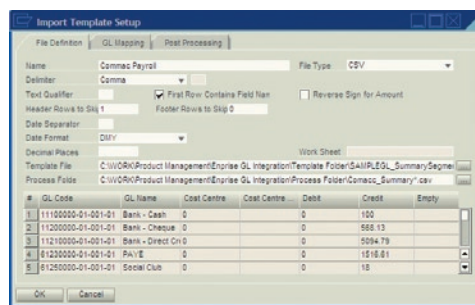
Import Template Setup

File Definition | GL Mapping | Post Processing

Name: Commac Payroll
File Type: CSV
Delimiter: Comma
Text Qualifier
First Row Contains Field Nan
Reverse Sign for Amount
Header Rows to Skip 1
Footer Rows to Skip 0
Date Separator
Date Format: DMY
Decimal Places
Work Sheet
Template File: C:\WORK\Product Management\Enprise GL Integration\Template Folder\SAMPLEGL_SummarySegme
Process Folde: C:\WORK\Product Management\Enprise GL Integration\Process Folder\Comaco_Summary*.csv

| # | GL Code | GL Name | Cost Centre | Cost Centre ... | Debit | Credit | Empty |
|---|---|---|---|---|---|---|---|
| 1 | 11100000-01-001-01 | Bank - Cash | 0 | | 0 | 100 | |
| 2 | 11200000-01-001-01 | Bank - Cheque | 0 | | 0 | 568.13 | |
| 3 | 11210000-01-001-01 | Bank - Direct Cr | 0 | | 0 | 5094.79 | |
| 4 | 61220000-01-001-01 | PAYE | 0 | | 0 | 1516.61 | |
| 5 | 61250000-01-001-01 | Social Club | 0 | | 0 | 18 | |

OK | Cancel